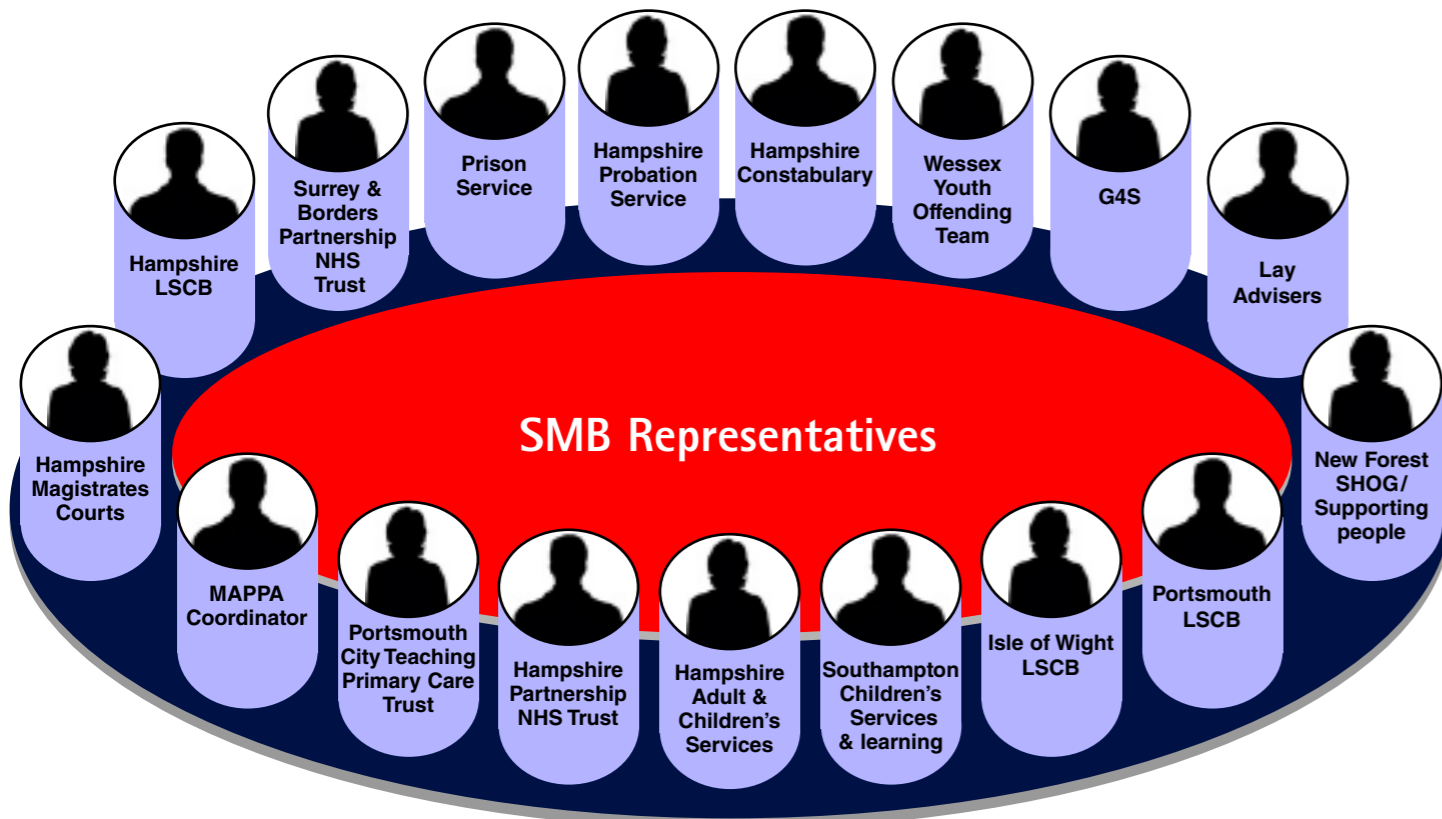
Hampshire LSCB

Surrey & Borders Partnership NHS Trust

Prison Service

Hampshire Probation Service

Hampshire Constabulary

Wessex Youth Offending Team

G4S

Lay Advisers

Hampshire Magistrates Courts

SMB Representatives

New Forest SHOG/ Supporting people

MAPPA Coordinator

Portsmouth City Teaching Primary Care Trust

Hampshire Partnership NHS Trust

Hampshire Adult & Children's Services

Southampton Children's Services & learning

Isle of Wight LSCB

Portsmouth LSCB